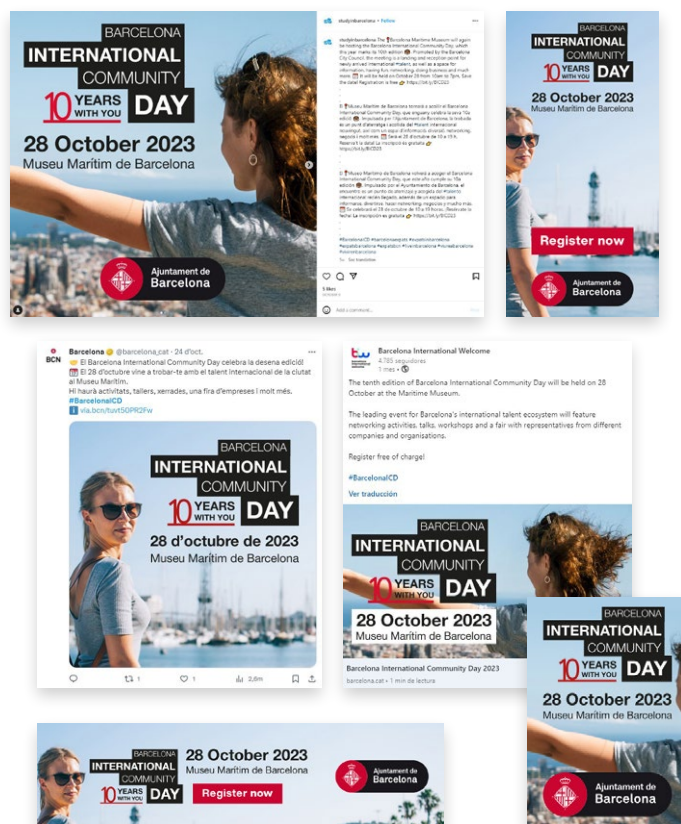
BARCELONA
INTERNATIONAL
COMMUNITY
10 YEARS WITH YOU
DAY
28 October 2023
Museu Marítim de Barcelona

Ajuntament de Barcelona

studyinbarcelona • Follow

studyinbarcelona The Barcelona Maritime Museum will again be hosting the Barcelona International Community Day, which this year marks its 10th edition. Promoted by the Barcelona City Council, the meeting is a landing and reception point for newly arrived international talent, as well as a space for information, having fun, networking, doing business and much more. It will be held on October 28 from 10am to 7pm. Save the date! Registration is free https://bit.ly/BICD23

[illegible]

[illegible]

#BarcelonaICD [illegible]

See translation

Add a comment...

BARCELONA
INTERNATIONAL
COMMUNITY
10 YEARS WITH YOU
DAY
28 October 2023
Museu Marítim de Barcelona
Register now
Ajuntament de Barcelona

Barcelona @barcelona_cat · 24 d'oct.
El Barcelona International Community Day celebra la desena edició!
El 28 d'octubre vine a trobar-te amb el talent internacional de la ciutat al Museu Marítim.
Hi haurà activitats, tallers, xerrades, una fira d'empreses i molt més.
#BarcelonaICD
via.bcn/tuvt50PR2Fw

BARCELONA
INTERNATIONAL
COMMUNITY
10 YEARS WITH YOU
DAY
28 d'octubre de 2023
Museu Marítim de Barcelona

1 1 2,6m

Barcelona International Welcome
4.785 seguidores
1 mes •

The tenth edition of Barcelona International Community Day will be held on 28 October at the Maritime Museum.

The leading event for Barcelona's international talent ecosystem will feature networking activities, talks, workshops and a fair with representatives from different companies and organisations.

Register free of charge!

#BarcelonaICD

Ver traducción

BARCELONA
INTERNATIONAL
COMMUNITY
10 YEARS WITH YOU
DAY
28 October 2023
Museu Marítim de Barcelona

Barcelona International Community Day 2023
barcelona.cat • 1 min de lectura

BARCELONA
INTERNATIONAL
COMMUNITY
10 YEARS WITH YOU
DAY
28 October 2023
Museu Marítim de Barcelona
Ajuntament de Barcelona

BARCELONA
INTERNATIONAL
COMMUNITY
10 YEARS WITH YOU
DAY
28 October 2023
Museu Marítim de Barcelona
Register now
Ajuntament de Barcelona